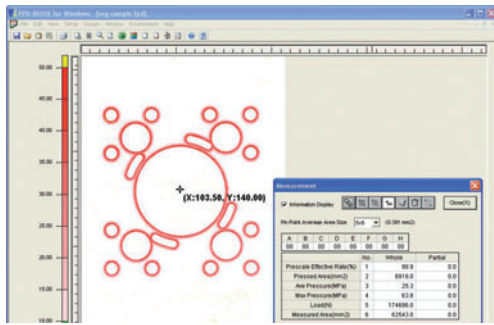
FPD-8010E for Windows - [seg sample.fpd]

File Edit View Setup Graph Window Download Help

50.00

45.00

40.00

35.00

30.00

25.00

20.00

15.00

10.00

(X:103.50, Y:140.00)

Measurement

Information Display

Close(X)

Pin Point Average Area Size 5x5 (0.391 mm2)

| A | B | C | D | E | F | G | H |
|---|---|---|---|---|---|---|---|
| 00 | 00 | 00 | 00 | 00 | 00 | 00 | 00 |

|  | No. | Whole | Partial |
|---|---|---|---|
| Prescale Effective Ratio(%) | 1 | 98.9 | 0.0 |
| Pressed Area(mm2) | 2 | 6918.0 | 0.0 |
| Ave Pressure(MPa) | 3 | 25.3 | 0.0 |
| Max Pressure(MPa) | 4 | 63.8 | 0.0 |
| Load(N) | 5 | 174896.0 | 0.0 |
| Measured Area(mm2) | 6 | 62543.0 | 0.0 |